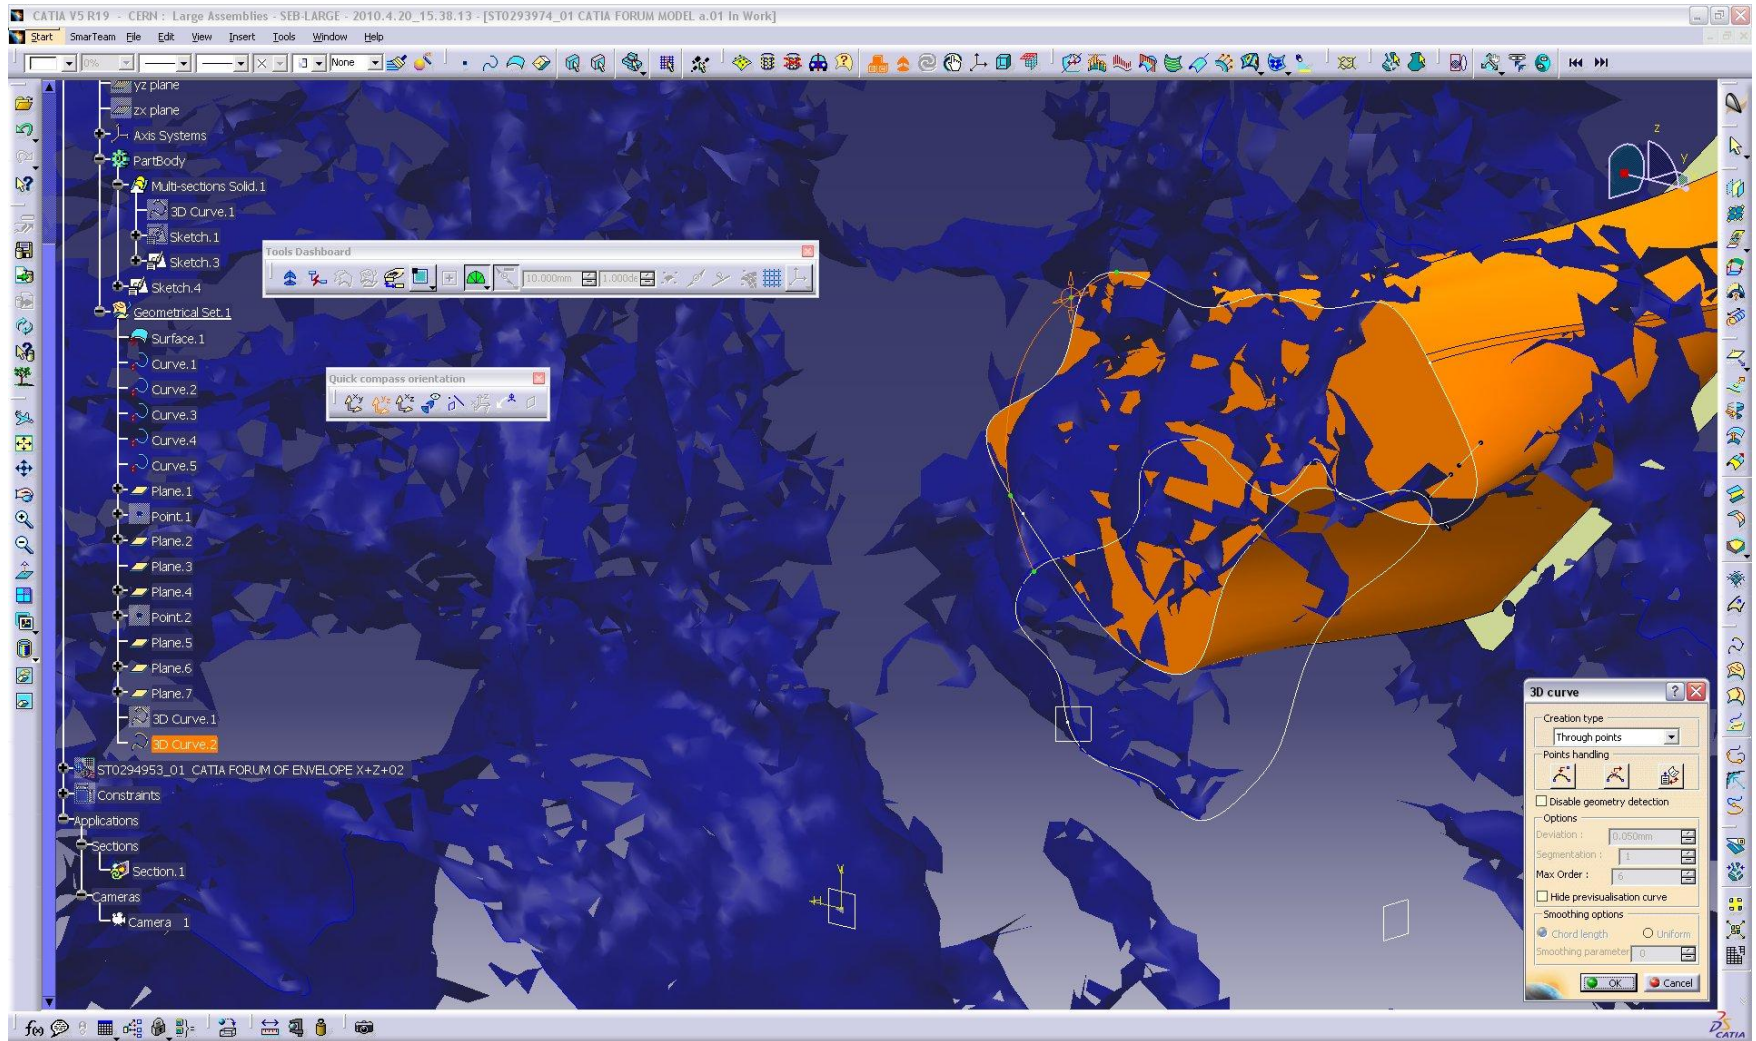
CATIA V5 R19 - CERN : Large Assemblies - SEB-LARGE - 2010.4.20_15.38.13 - [ST0293974_01 CATIA FORUM MODEL a.01 In Work]

Start SmarTeam File Edit View Insert Tools Window Help

None

yz plane
zx plane
Axis Systems
PartBody
Multi-sections Solid.1
3D Curve.1
Sketch.1
Sketch.3
Sketch.4
Geometrical Set.1
Surface.1
Curve.1
Curve.2
Curve.3
Curve.4
Curve.5
Plane.1
Point.1
Plane.2
Plane.3
Plane.4
Point.2
Plane.5
Plane.6
Plane.7
3D Curve.1
3D Curve.2
ST0294953_01 CATIA FORUM OF ENVELOPE X+Z+02
Constraints
Applications
Sections
Section.1
Cameras
Camera 1

Tools Dashboard
10.000mm
1.000deg

Quick compass orientation

3D curve
Creation type
Through points
Points handling
Disable geometry detection
Options
Deviation : 0.050mm
Segmentation : 1
Max Order : 6
Hide previsualisation curve
Smoothing options
Chord length
Uniform
Smoothing parameter 0
OK
Cancel